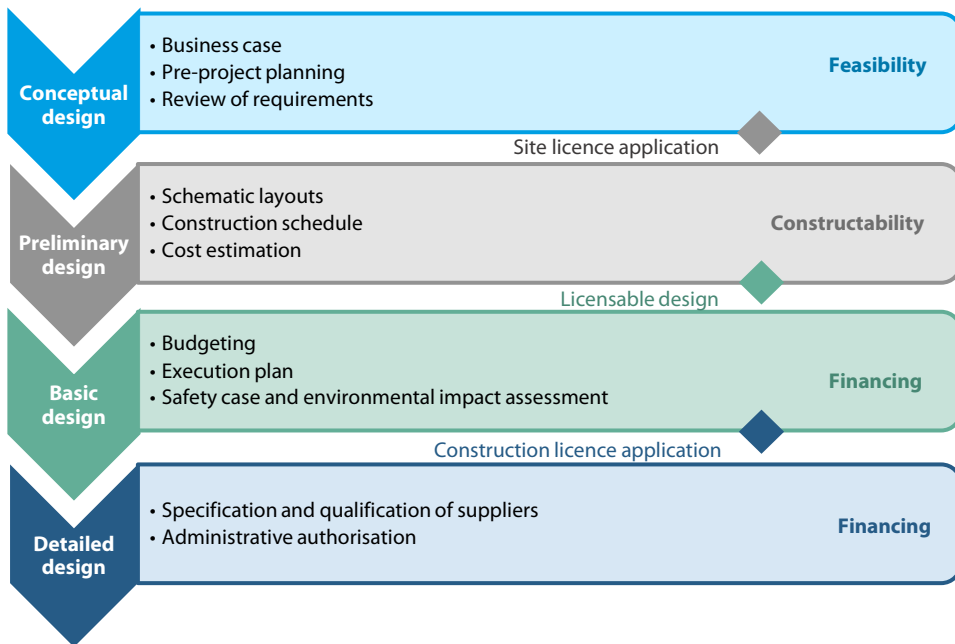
Conceptual design

• Business case
• Pre-project planning
• Review of requirements

Feasibility

Site licence application

Preliminary design

• Schematic layouts
• Construction schedule
• Cost estimation

Constructability

Licensable design

Basic design

• Budgeting
• Execution plan
• Safety case and environmental impact assessment

Financing

Construction licence application

Detailed design

• Specification and qualification of suppliers
• Administrative authorisation

Financing